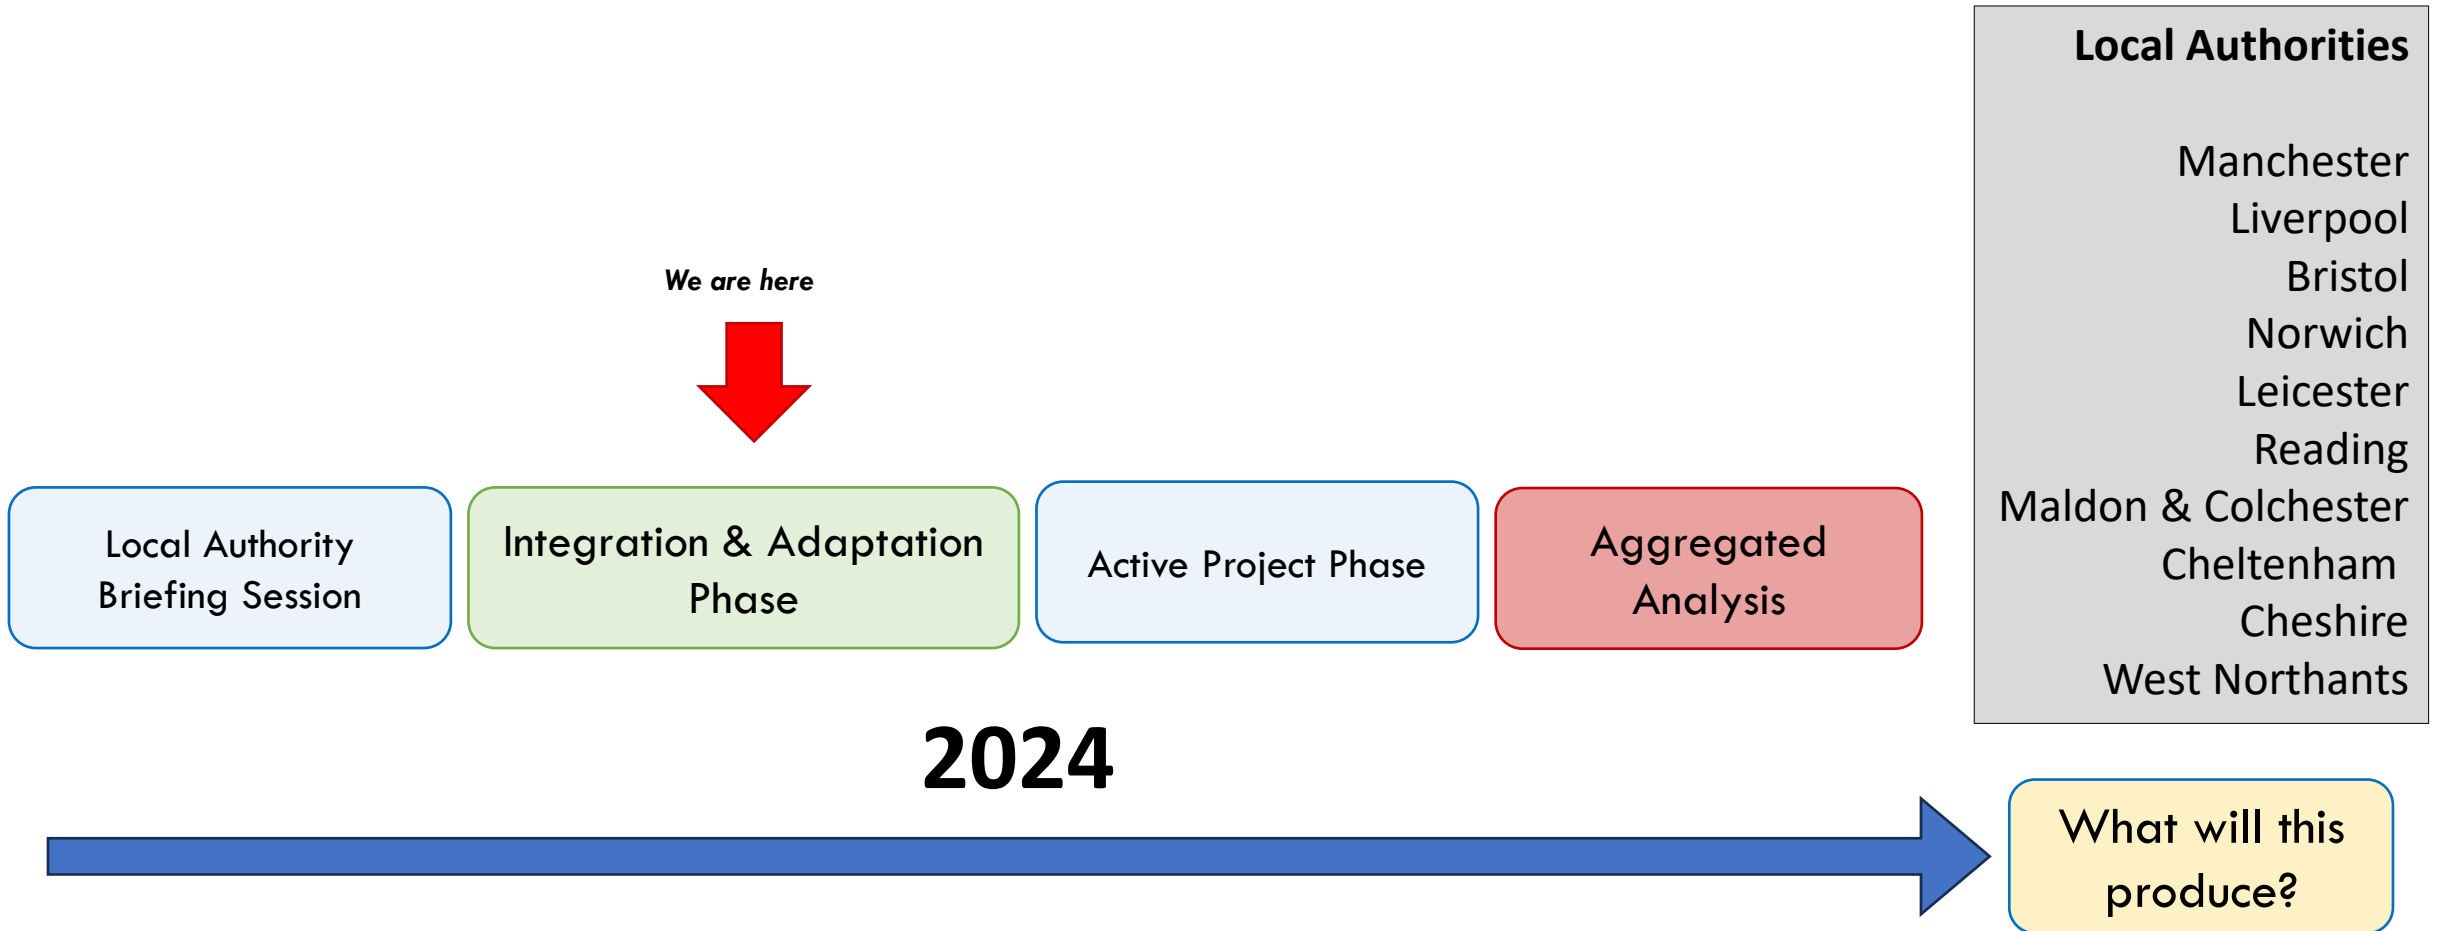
We are here

Local Authority Briefing Session

Integration & Adaptation Phase

Active Project Phase

Aggregated Analysis

Local Authorities

Manchester
Liverpool
Bristol
Norwich
Leicester
Reading
Maldon & Colchester
Cheltenham
Cheshire
West Northants

2024

What will this produce?